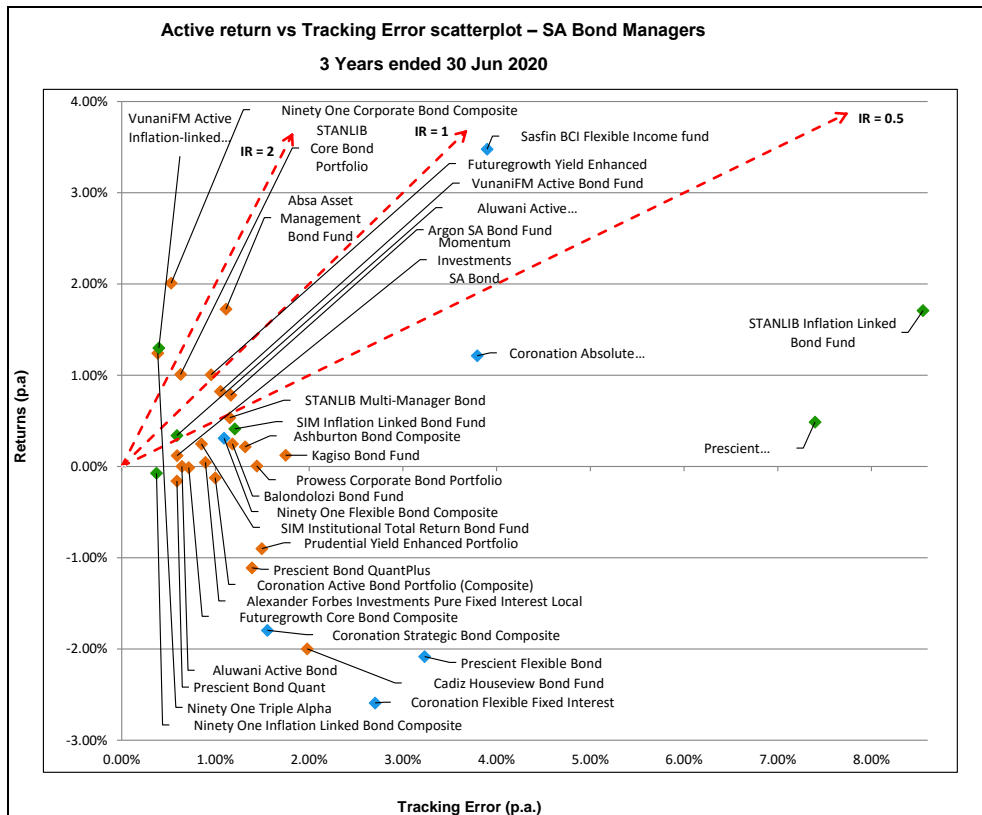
Active return vs Tracking Error scatterplot – SA Bond Managers

3 Years ended 30 Jun 2020

4.00%
3.00%
2.00%
1.00%
0.00%
-1.00%
-2.00%
-3.00%

Returns (p.a)

0.00%
1.00%
2.00%
3.00%
4.00%
5.00%
6.00%
7.00%
8.00%

Tracking Error (p.a.)

IR = 2
IR = 1
IR = 0.5

VunaniFM Active Inflation-linked…
Ninety One Corporate Bond Composite
STANLIB Core Bond Portfolio
Sasfin BCI Flexible Income fund
Futuregrowth Yield Enhanced
VunaniFM Active Bond Fund
Absa Asset Management Bond Fund
Aluwani Active…
Argon SA Bond Fund
Momentum Investments SA Bond
STANLIB Inflation Linked Bond Fund
Coronation Absolute…
STANLIB Multi-Manager Bond
SIM Inflation Linked Bond Fund
Ashburton Bond Composite
Kagiso Bond Fund
Prescient…
Prowess Corporate Bond Portfolio
Balondolozi Bond Fund
Ninety One Flexible Bond Composite
SIM Institutional Total Return Bond Fund
Prudential Yield Enhanced Portfolio
Prescient Bond QuantPlus
Coronation Active Bond Portfolio (Composite)
Alexander Forbes Investments Pure Fixed Interest Local
Futuregrowth Core Bond Composite
Coronation Strategic Bond Composite
Aluwani Active Bond
Prescient Flexible Bond
Cadiz Houseview Bond Fund
Prescient Bond Quant
Coronation Flexible Fixed Interest
Ninety One Triple Alpha
Ninety One Inflation Linked Bond Composite